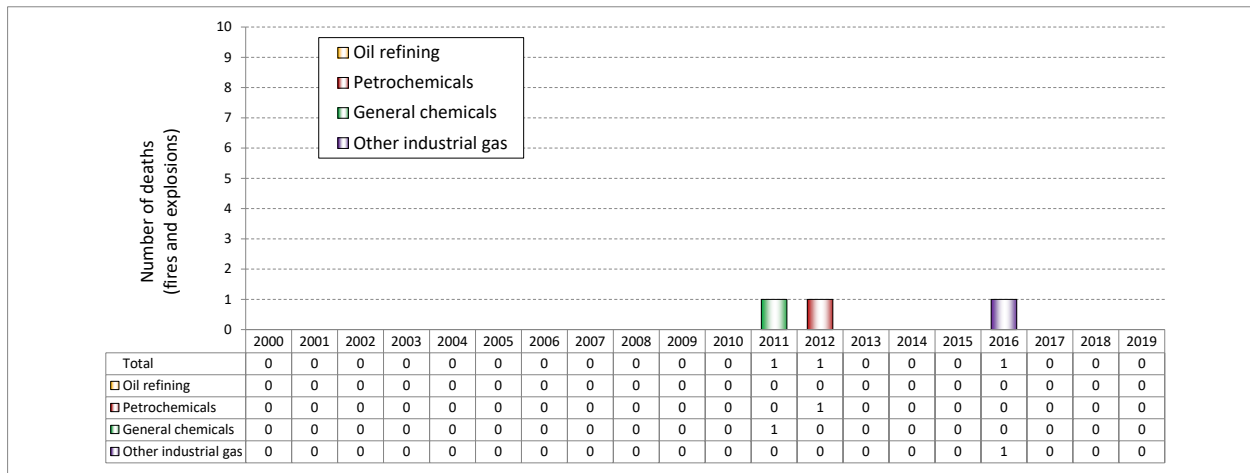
Number of deaths (fires and explosions)

10
9
8
7
6
5
4
3
2
1
0

Oil refining
Petrochemicals
General chemicals
Other industrial gas

| | 2000 | 2001 | 2002 | 2003 | 2004 | 2005 | 2006 | 2007 | 2008 | 2009 | 2010 | 2011 | 2012 | 2013 | 2014 | 2015 | 2016 | 2017 | 2018 | 2019 |
|---|---|---|---|---|---|---|---|---|---|---|---|---|---|---|---|---|---|---|---|---|
| Total | 0 | 0 | 0 | 0 | 0 | 0 | 0 | 0 | 0 | 0 | 0 | 1 | 1 | 0 | 0 | 0 | 1 | 0 | 0 | 0 |
| Oil refining | 0 | 0 | 0 | 0 | 0 | 0 | 0 | 0 | 0 | 0 | 0 | 0 | 0 | 0 | 0 | 0 | 0 | 0 | 0 | 0 |
| Petrochemicals | 0 | 0 | 0 | 0 | 0 | 0 | 0 | 0 | 0 | 0 | 0 | 0 | 1 | 0 | 0 | 0 | 0 | 0 | 0 | 0 |
| General chemicals | 0 | 0 | 0 | 0 | 0 | 0 | 0 | 0 | 0 | 0 | 0 | 1 | 0 | 0 | 0 | 0 | 0 | 0 | 0 | 0 |
| Other industrial gas | 0 | 0 | 0 | 0 | 0 | 0 | 0 | 0 | 0 | 0 | 0 | 0 | 0 | 0 | 0 | 0 | 1 | 0 | 0 | 0 |